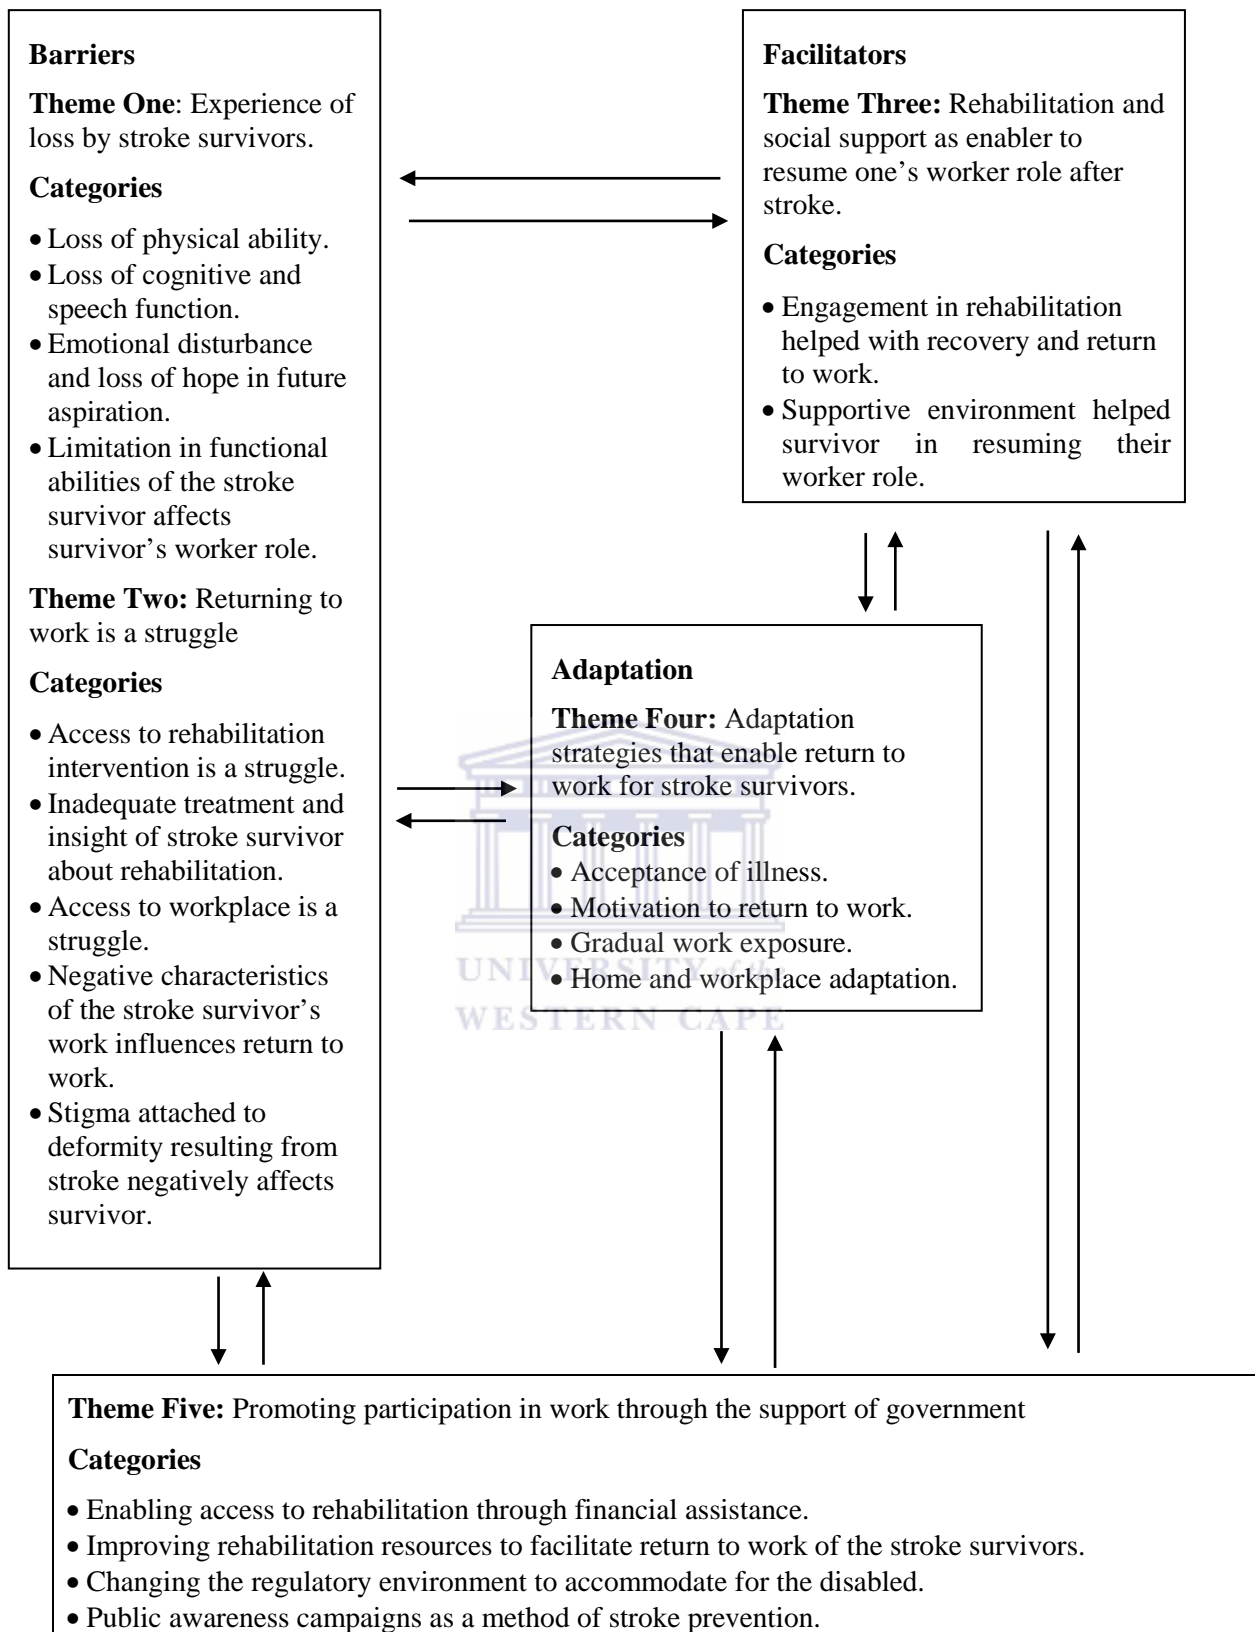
**Barriers**

**Theme One**: Experience of loss by stroke survivors.

**Categories**

- Loss of physical ability.
- Loss of cognitive and speech function.
- Emotional disturbance and loss of hope in future aspiration.
- Limitation in functional abilities of the stroke survivor affects survivor's worker role.

**Theme Two:** Returning to work is a struggle

**Categories**

- Access to rehabilitation intervention is a struggle.
- Inadequate treatment and insight of stroke survivor about rehabilitation.
- Access to workplace is a struggle.
- Negative characteristics of the stroke survivor's work influences return to work.
- Stigma attached to deformity resulting from stroke negatively affects survivor.

**Facilitators**

**Theme Three:** Rehabilitation and social support as enabler to resume one's worker role after stroke.

**Categories**

- Engagement in rehabilitation helped with recovery and return to work.
- Supportive environment helped survivor in resuming their worker role.

**Adaptation**

**Theme Four:** Adaptation strategies that enable return to work for stroke survivors.

**Categories**

- Acceptance of illness.
- Motivation to return to work.
- Gradual work exposure.
- Home and workplace adaptation.

UNIVERSITY of the
WESTERN CAPE

**Theme Five:** Promoting participation in work through the support of government

**Categories**

- Enabling access to rehabilitation through financial assistance.
- Improving rehabilitation resources to facilitate return to work of the stroke survivors.
- Changing the regulatory environment to accommodate for the disabled.
- Public awareness campaigns as a method of stroke prevention.